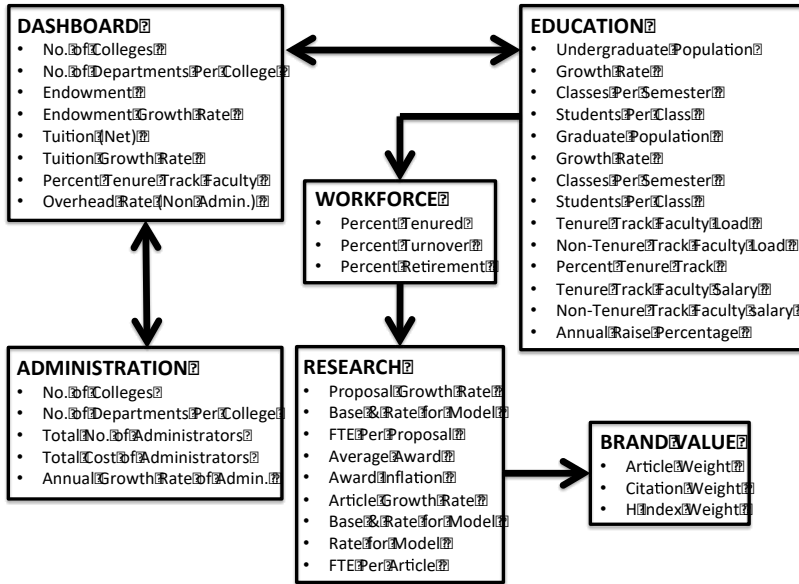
DASHBOARD
- No. of Colleges
- No. of Departments Per College
- Endowment
- Endowment Growth Rate
- Tuition (Net)
- Tuition Growth Rate
- Percent Tenure Track Faculty
- Overhead Rate (Non Admin.)

EDUCATION
- Undergraduate Population
- Growth Rate
- Classes Per Semester
- Students Per Class
- Graduate Population
- Growth Rate
- Classes Per Semester
- Students Per Class
- Tenure Track Faculty Load
- Non-Tenure Track Faculty Load
- Percent Tenure Track
- Tenure Track Faculty Salary
- Non-Tenure Track Faculty Salary
- Annual Raise Percentage

WORKFORCE
- Percent Tenured
- Percent Turnover
- Percent Retirement

ADMINISTRATION
- No. of Colleges
- No. of Departments Per College
- Total No. of Administrators
- Total Cost of Administrators
- Annual Growth Rate of Admin.

RESEARCH
- Proposal Growth Rate
- Base & Rate for Model
- FTE Per Proposal
- Average Award
- Award Inflation
- Article Growth Rate
- Base & Rate for Model
- Rate for Model
- FTE Per Article

BRAND VALUE
- Article Weight
- Citation Weight
- H Index Weight